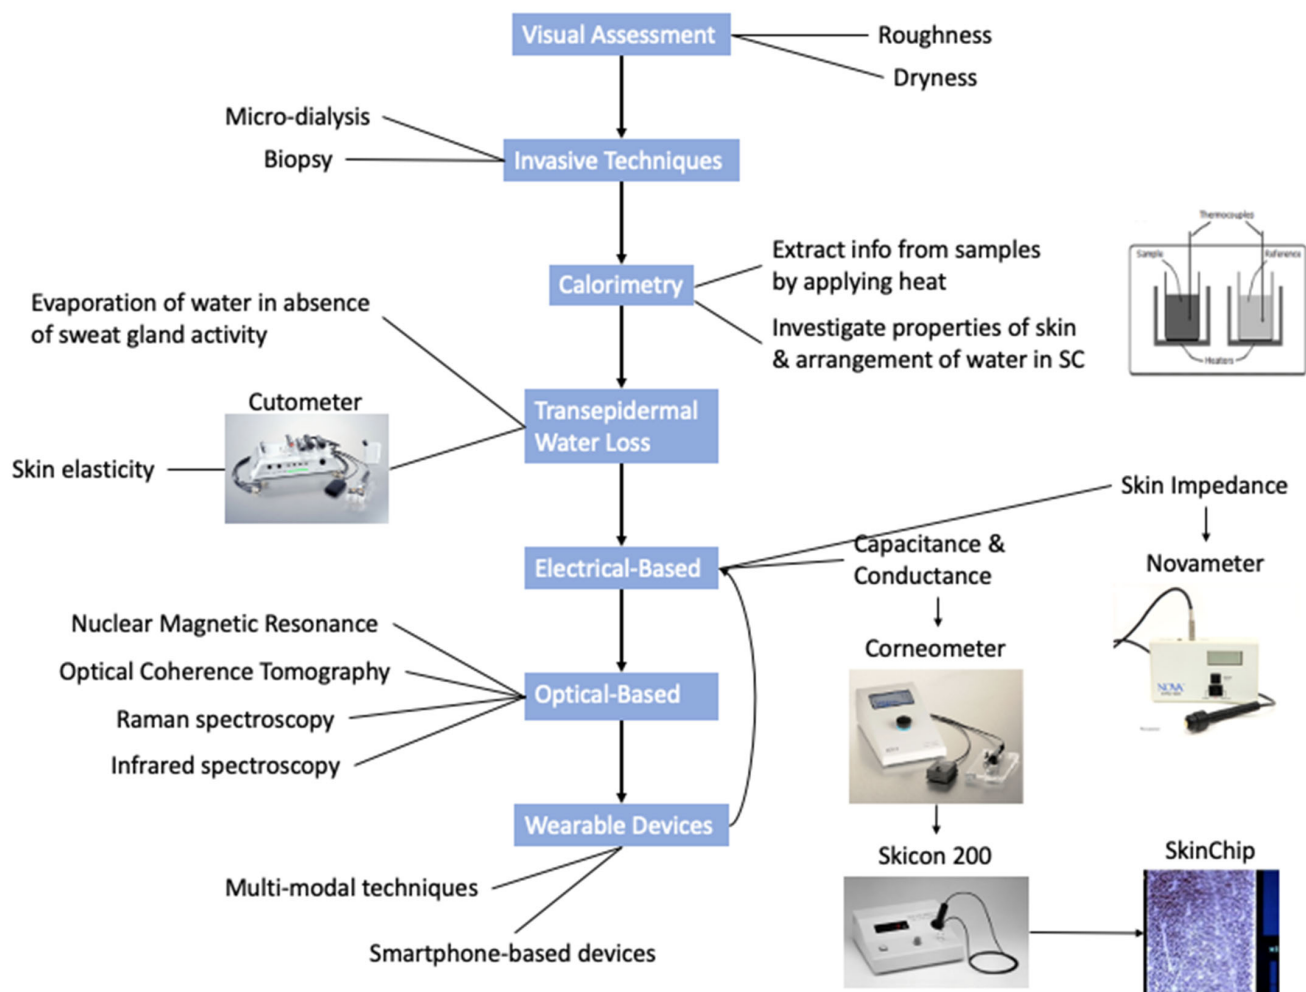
Visual Assessment

Roughness

Dryness

Micro-dialysis

Biopsy

Invasive Techniques

Calorimetry

Extract info from samples by applying heat

Investigate properties of skin & arrangement of water in SC

Thermocouples

Sample

Reference

Heaters

Evaporation of water in absence of sweat gland activity

Cutometer

Skin elasticity

Transepidermal Water Loss

Skin Impedance

Electrical-Based

Capacitance & Conductance

Novameter

Corneometer

Nuclear Magnetic Resonance

Optical Coherence Tomography

Raman spectroscopy

Infrared spectroscopy

Optical-Based

Wearable Devices

Skicon 200

SkinChip

Multi-modal techniques

Smartphone-based devices